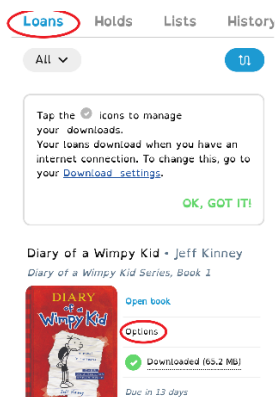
Loans Holds Lists History

All

Tap the icons to manage your downloads.
Your loans download when you have an internet connection. To change this, go to your Download settings.

OK, GOT IT!

Diary of a Wimpy Kid • Jeff Kinney
Diary of a Wimpy Kid Series, Book 1

DIARY of a Wimpy Kid

Open book

Options

Downloaded (65.2 MB)

Due in 13 days